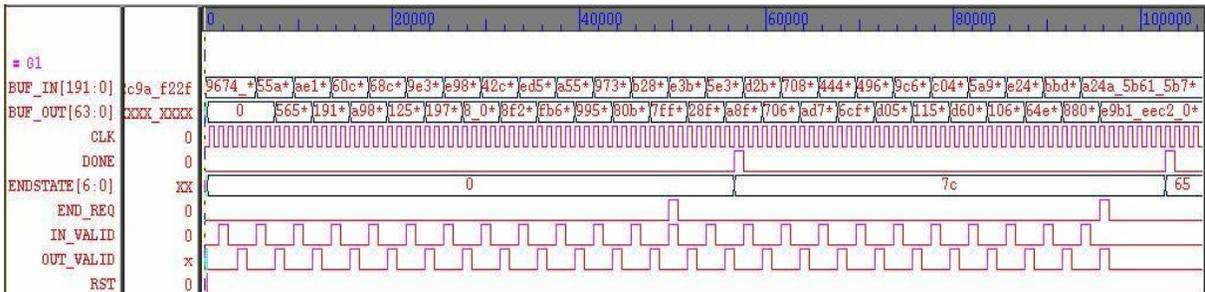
0 20000 40000 60000 80000 100000

= G1

BUF_IN[191:0] c9a_f22f 9674_* 55a* ae1* 60c* 68c* 9e3* e98* 42c* ed5* a55* 973* b28* e3b* 5e3* d2b* 708* 444* 496* 9c6* c04* 5a9* e24* bbd* a24a_5b61_5b7*

BUF_OUT[63:0] XXX_XXXX 0 565* 191* a98* 125* 197* 8_0* 8f2* fb6* 995* 80b* 7ff* 28f* a8f* 706* ad7* 6cf* d05* 115* d60* 106* 64e* 880* e9b1_eec2_0*

CLK 0

DONE 0

ENDSTATE[6:0] XX 0 7c 65

END_REQ 0

IN_VALID 0

OUT_VALID x

RST 0